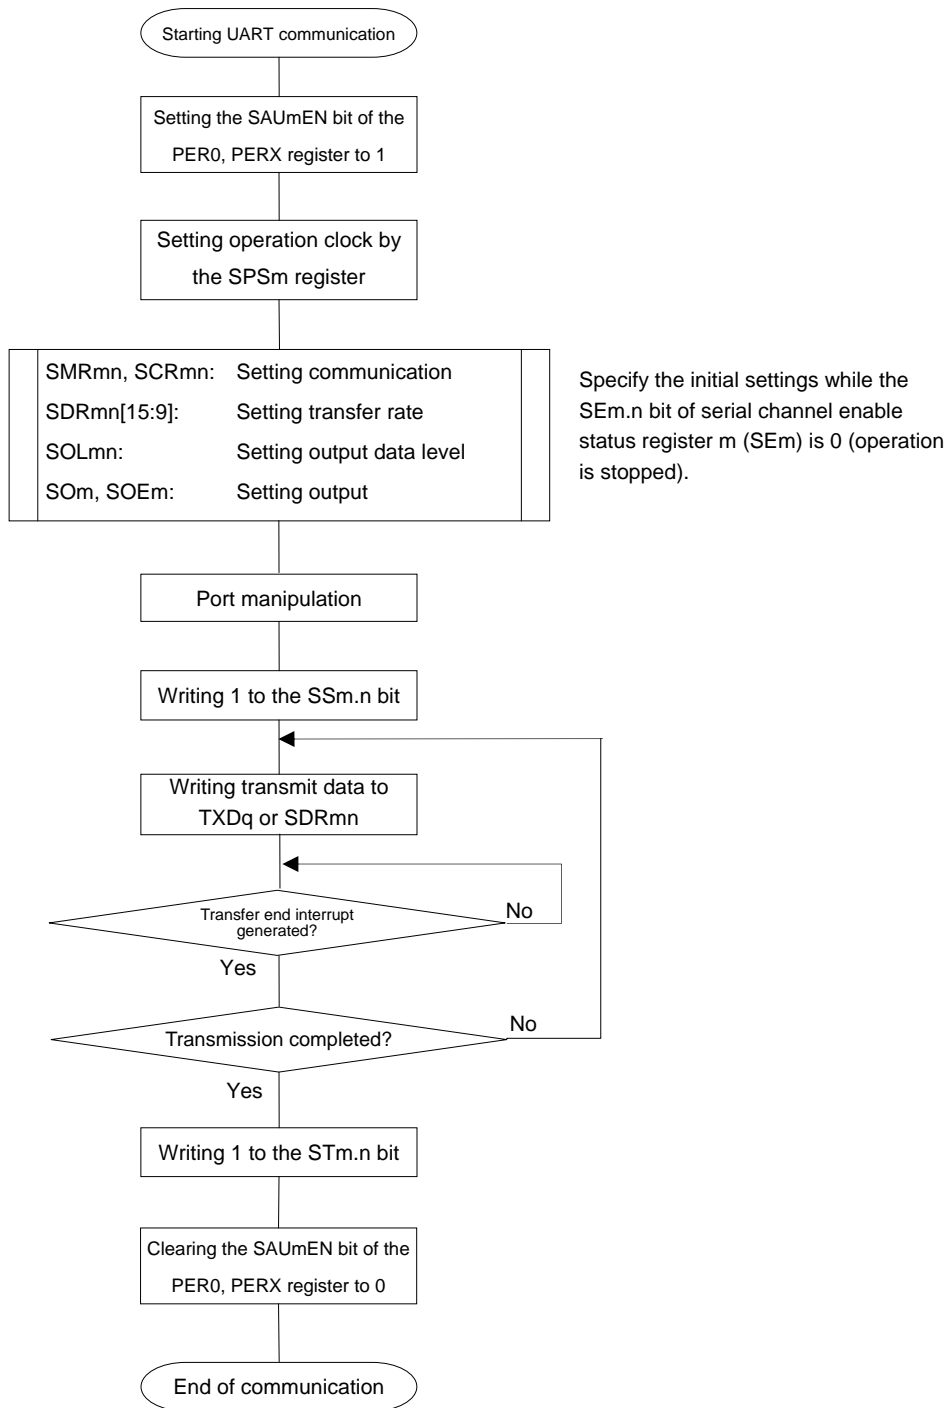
Starting UART communication

Setting the SAUmEN bit of the PER0, PERX register to 1

Setting operation clock by the SPSm register

SMRmn, SCRmn: Setting communication
SDRmn[15:9]: Setting transfer rate
SOLmn: Setting output data level
SOm, SOEm: Setting output

Specify the initial settings while the SEm.n bit of serial channel enable status register m (SEm) is 0 (operation is stopped).

Port manipulation

Writing 1 to the SSm.n bit

Writing transmit data to TXDq or SDRmn

Transfer end interrupt generated?

No

Yes

Transmission completed?

No

Yes

Writing 1 to the STm.n bit

Clearing the SAUmEN bit of the PER0, PERX register to 0

End of communication